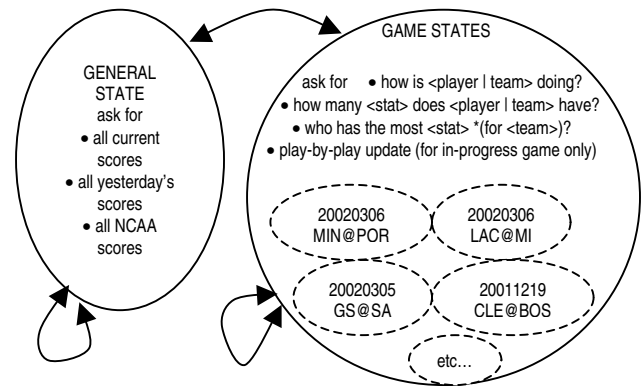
GENERAL STATE
ask for
• all current scores
• all yesterday's scores
• all NCAA scores

GAME STATES

ask for • how is <player | team> doing?
• how many <stat> does <player | team> have?
• who has the most <stat> *(for <team>)?
• play-by-play update (for in-progress game only)

20020306
MIN@POR

20020306
LAC@MI

20020305
GS@SA

20011219
CLE@BOS

etc...